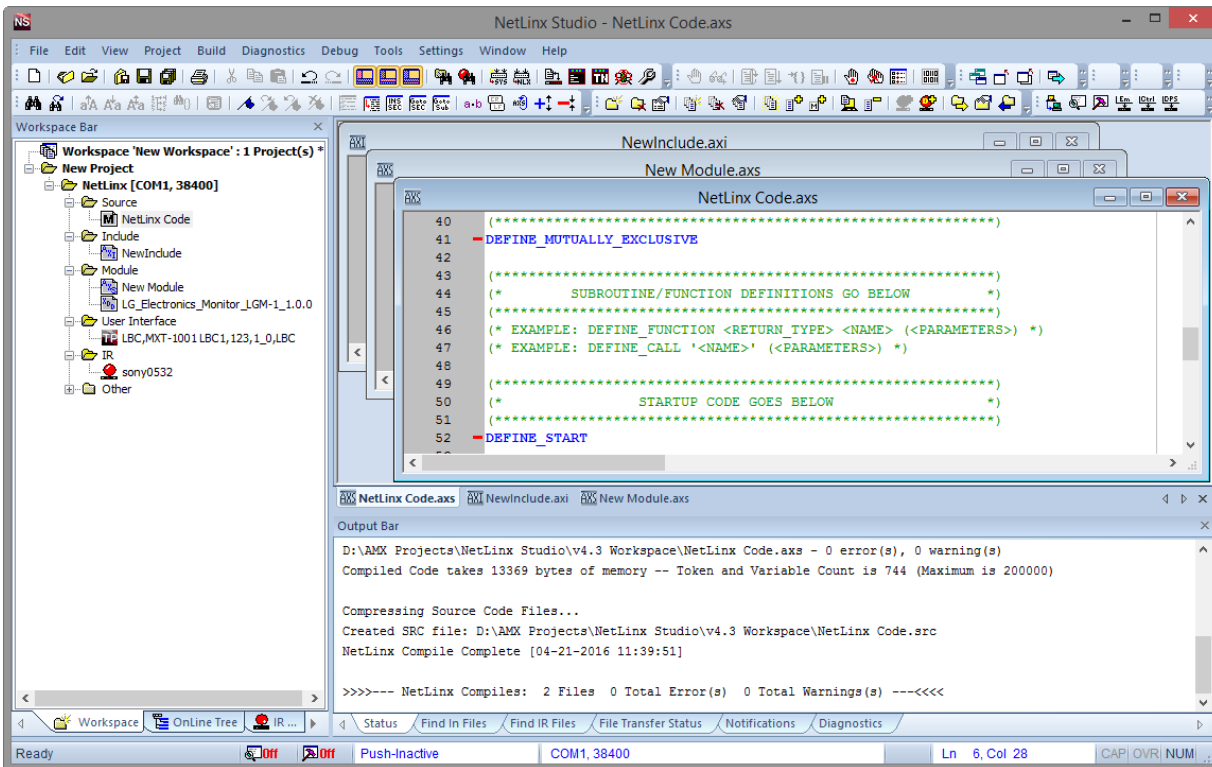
NS NetLinx Studio - NetLinx Code.axs

File Edit View Project Build Diagnostics Debug Tools Settings Window Help

Workspace Bar

Workspace 'New Workspace' : 1 Project(s) *
New Project
NetLinx [COM1, 38400]
Source
NetLinx Code
Include
NewInclude
Module
New Module
LG_Electronics_Monitor_LGM-1_1.0.0
User Interface
LBC,MXT-1001 LBC1,123,1_0,LBC
IR
sony0532
Other

Workspace OnLine Tree IR ...

NewInclude.axi
New Module.axs
NetLinx Code.axs

40 (***********************************************************)
41 DEFINE_MUTUALLY_EXCLUSIVE
42
43 (***********************************************************)
44 (* SUBROUTINE/FUNCTION DEFINITIONS GO BELOW *)
45 (***********************************************************)
46 (* EXAMPLE: DEFINE_FUNCTION <RETURN_TYPE> <NAME> (<PARAMETERS>) *)
47 (* EXAMPLE: DEFINE_CALL '<NAME>' (<PARAMETERS>) *)
48
49 (***********************************************************)
50 (* STARTUP CODE GOES BELOW *)
51 (***********************************************************)
52 DEFINE_START

NetLinx Code.axs NewInclude.axi New Module.axs

Output Bar

D:\AMX Projects\NetLinx Studio\v4.3 Workspace\NetLinx Code.axs - 0 error(s), 0 warning(s)
Compiled Code takes 13369 bytes of memory -- Token and Variable Count is 744 (Maximum is 200000)

Compressing Source Code Files...
Created SRC file: D:\AMX Projects\NetLinx Studio\v4.3 Workspace\NetLinx Code.src
NetLinx Compile Complete [04-21-2016 11:39:51]

>>>>--- NetLinx Compiles: 2 Files 0 Total Error(s) 0 Total Warnings(s) ---<<<<

Status Find In Files Find IR Files File Transfer Status Notifications Diagnostics

Ready Off Off Push-Inactive COM1, 38400 Ln 6, Col 28 CAP OVR NUM